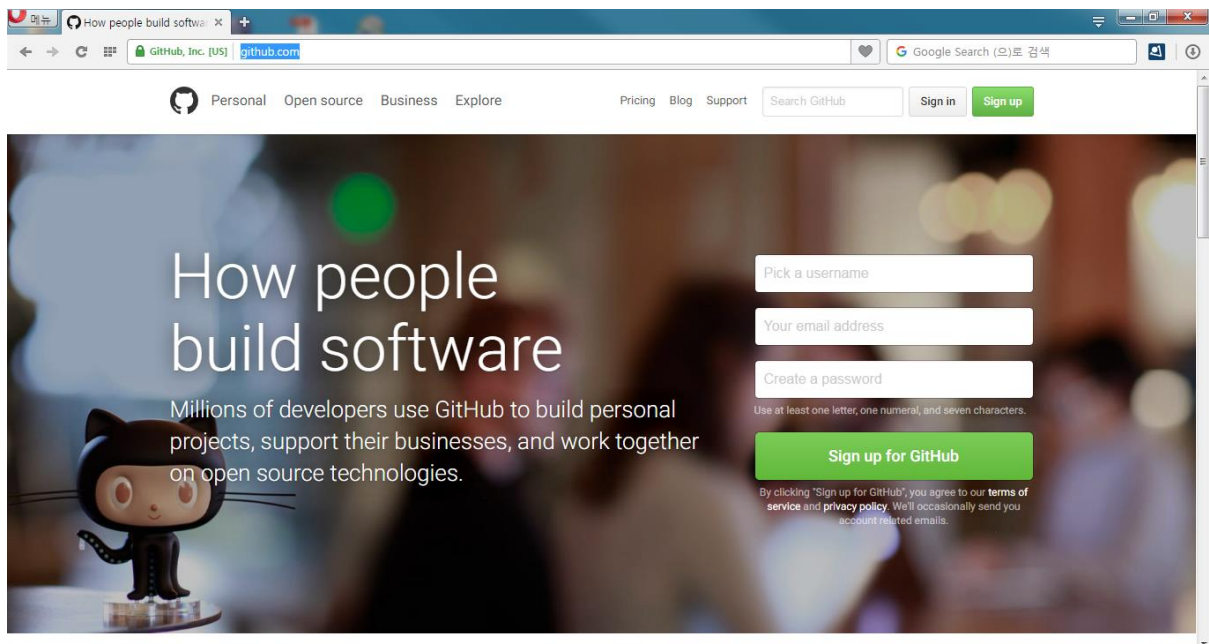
메뉴 How people build softwa ×

GitHub, Inc. [US] github.com

Google Search (으)로 검색

Personal Open source Business Explore

Pricing Blog Support Search GitHub Sign in Sign up

How people build software

Millions of developers use GitHub to build personal projects, support their businesses, and work together on open source technologies.

Pick a username

Your email address

Create a password

Use at least one letter, one numeral, and seven characters.

Sign up for GitHub

By clicking "Sign up for GitHub", you agree to our terms of service and privacy policy. We'll occasionally send you account related emails.